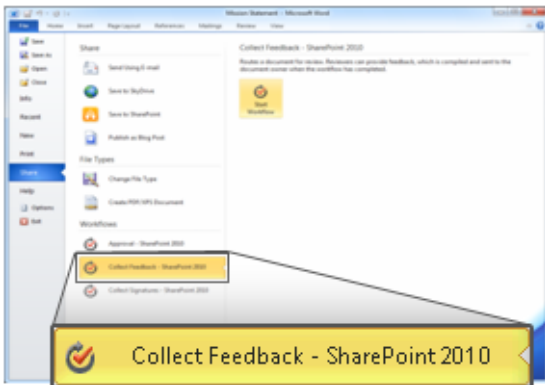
Mission Statement - Microsoft Word

File Home Insert Page Layout References Mailings Review View

Save
Save As
Open
Close
Info
Recent
New
Print
Share
Help
Options
Exit

Share

Send Using E-mail

Save to SkyDrive

Save to SharePoint

Publish as Blog Post

File Types

Change File Type

Create PDF/XPS Document

Workflows

Approval - SharePoint 2010

Collect Feedback - SharePoint 2010

Collect Signatures - SharePoint 2010

Collect Feedback - SharePoint 2010

Routes a document for review. Reviewers can provide feedback, which is compiled and sent to the document owner when the workflow has completed.

Start Workflow

Collect Feedback - SharePoint 2010